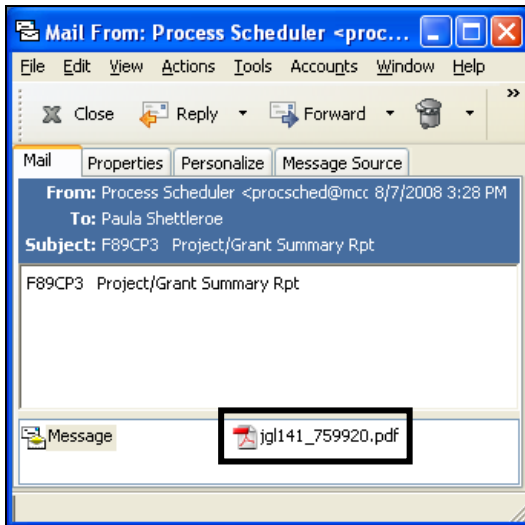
Mail From: Process Scheduler <proc...

File Edit View Actions Tools Accounts Window Help

Close Reply Forward »

Mail Properties Personalize Message Source

From: Process Scheduler <procsched@mcc 8/7/2008 3:28 PM
To: Paula Shettleroe
Subject: F89CP3 Project/Grant Summary Rpt

F89CP3 Project/Grant Summary Rpt

Message jgl141_759920.pdf